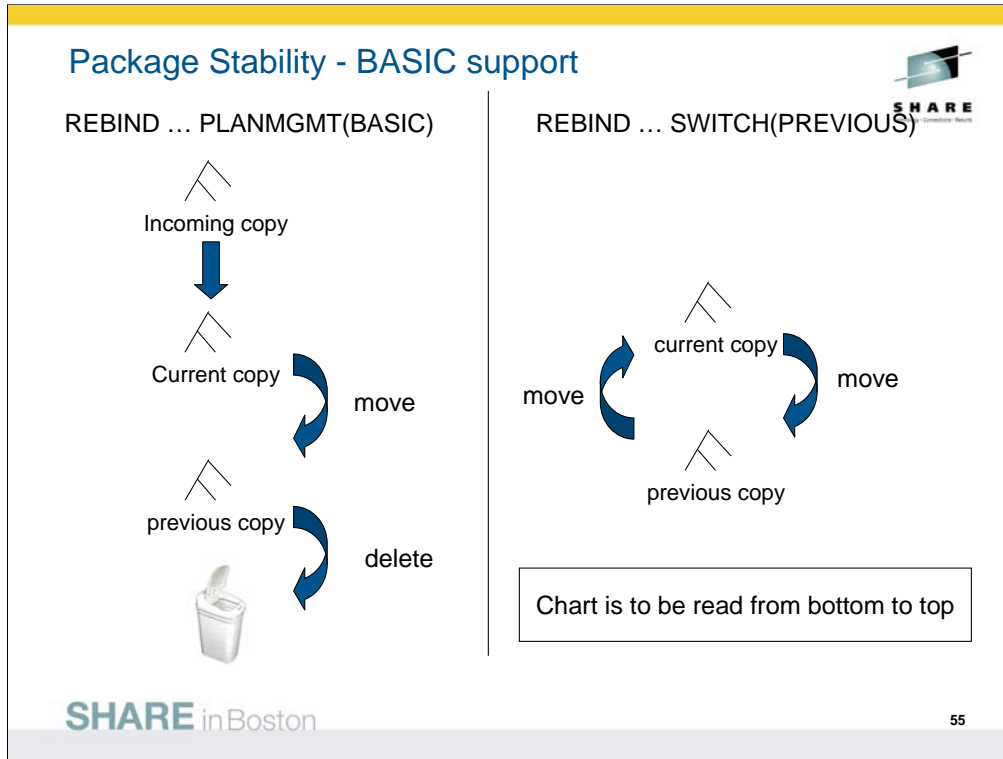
Package Stability - BASIC support

SHARE

REBIND … PLANMGMT(BASIC)

Incoming copy

Current copy

move

previous copy

delete

REBIND … SWITCH(PREVIOUS)

current copy

move

move

previous copy

Chart is to be read from bottom to top

SHARE in Boston

55